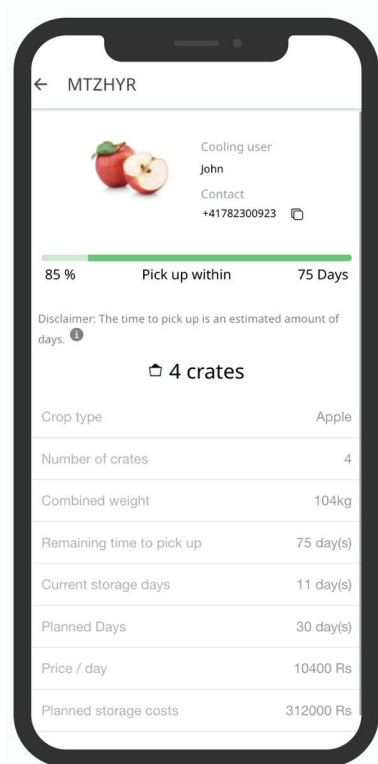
← MTZHYR

Cooling user
John
Contact
+41782300923

85 % Pick up within 75 Days

Disclaimer: The time to pick up is an estimated amount of days.

4 crates

| Crop type | Apple |
|---|---|
| Number of crates | 4 |
| Combined weight | 104kg |
| Remaining time to pick up | 75 day(s) |
| Current storage days | 11 day(s) |
| Planned Days | 30 day(s) |
| Price / day | 10400 Rs |
| Planned storage costs | 312000 Rs |